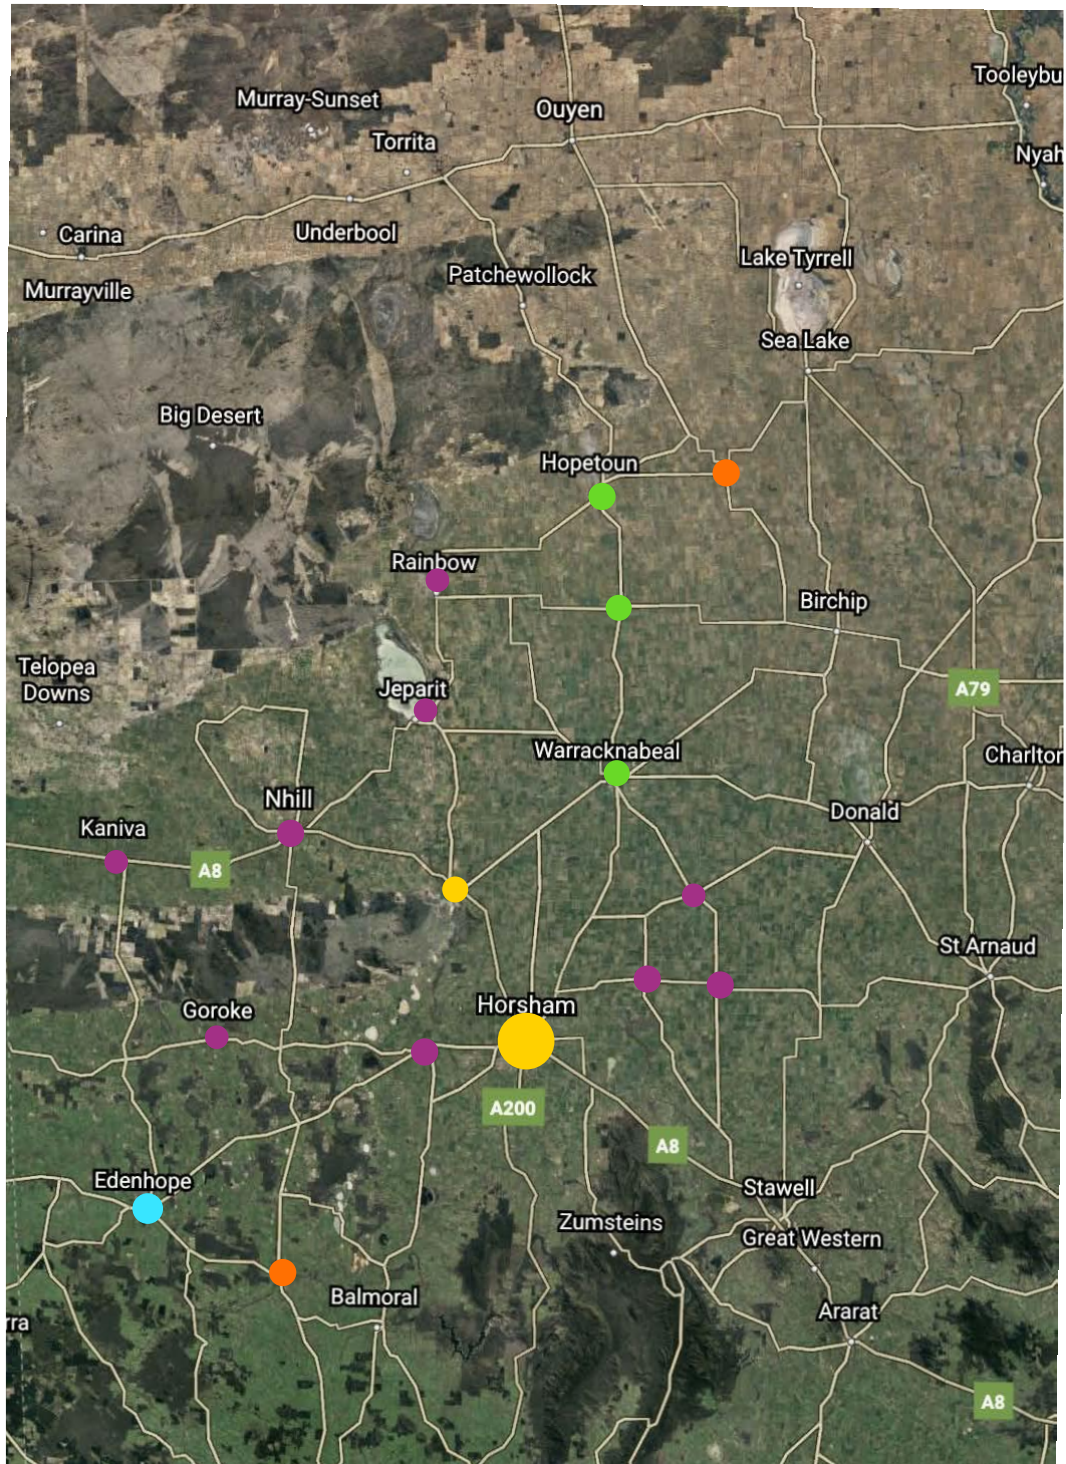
Tooleybu
Murray-Sunset
Ouyen
Torrita
Nyah
Carina
Underbool
Lake Tyrrell
Murrayville
Patchewollock
Sea Lake
Big Desert
Hopetoun
Rainbow
Birchip
Telopea Downs
Jeparit
A79
Warracknabeal
Charlton
Nhill
Donald
Kaniva
A8
St Arnaud
Goroke
Horsham
A200
A8
Edenhope
Stawell
Zumsteins
Great Western
Balmoral
Ararat
rra
A8